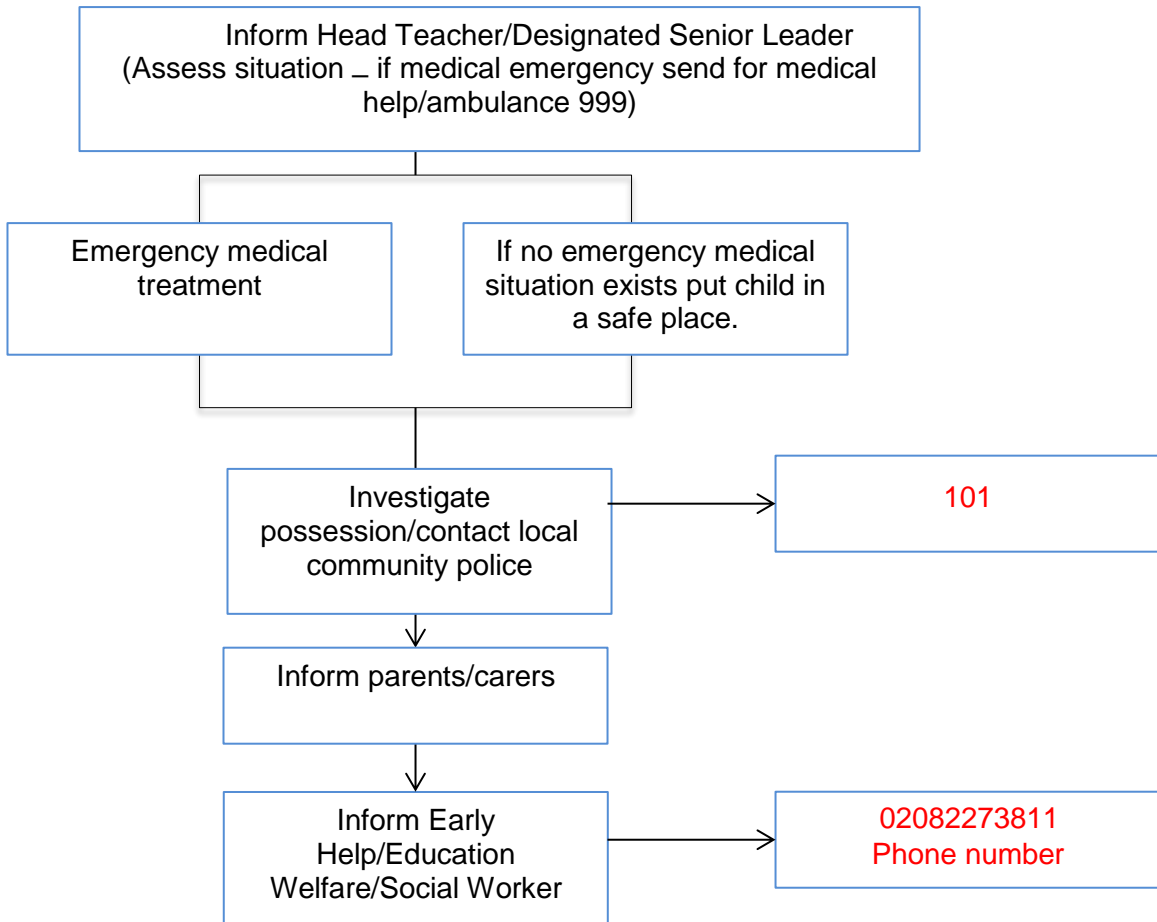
Inform Head Teacher/Designated Senior Leader (Assess situation – if medical emergency send for medical help/ambulance 999)

Emergency medical treatment

If no emergency medical situation exists put child in a safe place.

Investigate possession/contact local community police

101

Inform parents/carers

Inform Early Help/Education Welfare/Social Worker

02082273811
Phone number